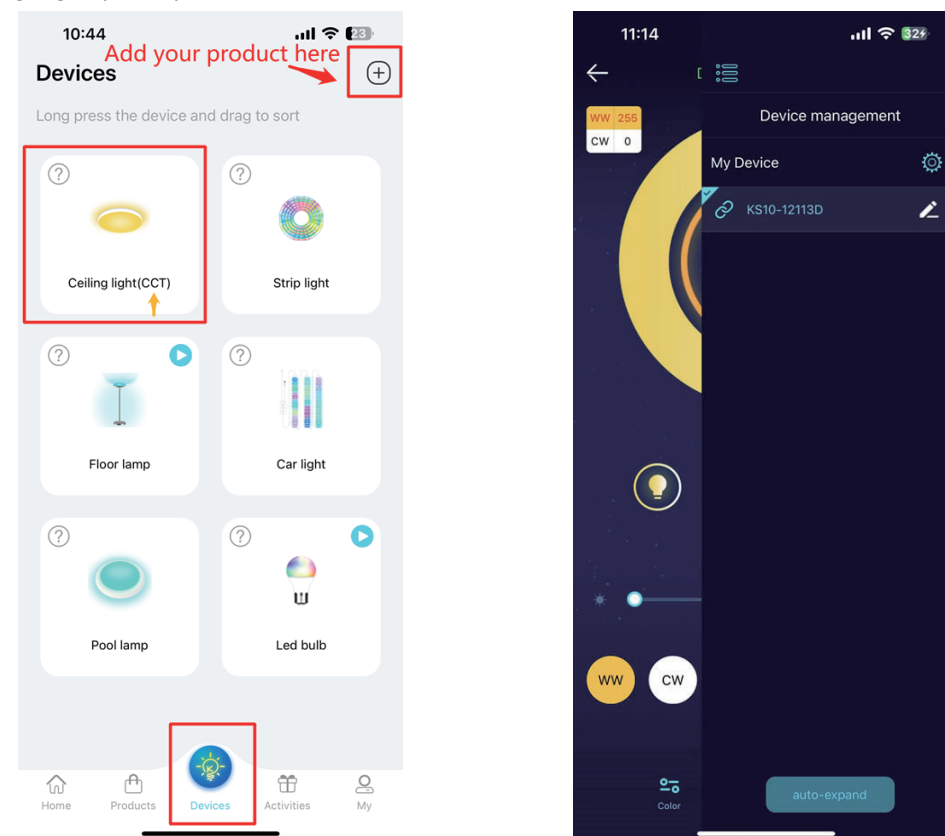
10:44

23

Add your product here

Devices

Long press the device and drag to sort

Ceiling light(CCT)

Strip light

Floor lamp

Car light

Pool lamp

Led bulb

Home

Products

Devices

Activities

My

11:14

32

WW 255
CW 0

Device management

My Device

KS10-12113D

WW

CW

Color

auto-expand